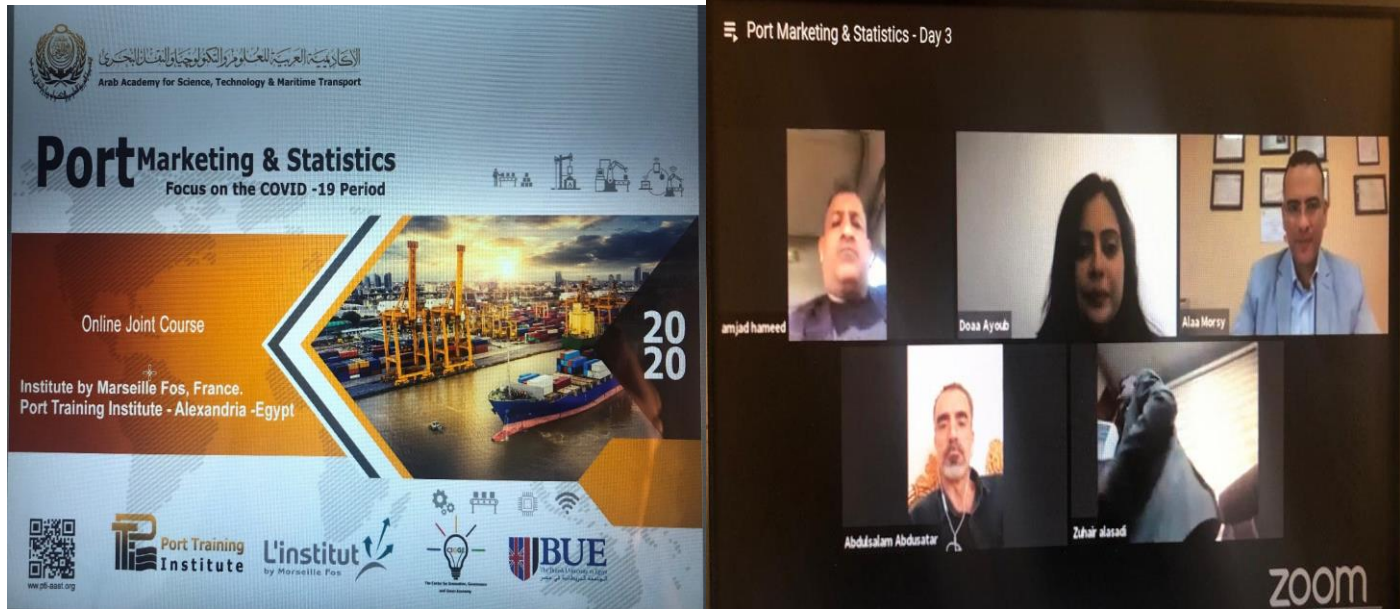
الأكاديمية العربية للعلوم والتكنولوجيا والنقل البحري
Arab Academy for Science, Technology & Maritime Transport

Port Marketing & Statistics
Focus on the COVID -19 Period

Online Joint Course

2020

Institute by Marseille Fos, France.
Port Training Institute - Alexandria -Egypt

www.pti-aast.org

Port Training Institute

L'institut by Marseille Fos

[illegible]

BUE

Port Marketing & Statistics - Day 3

amjad hameed

Doaa Ayoub

Alaa Morsy

Abdulsalam Abdusatar

Zuhair alasadi

zoom